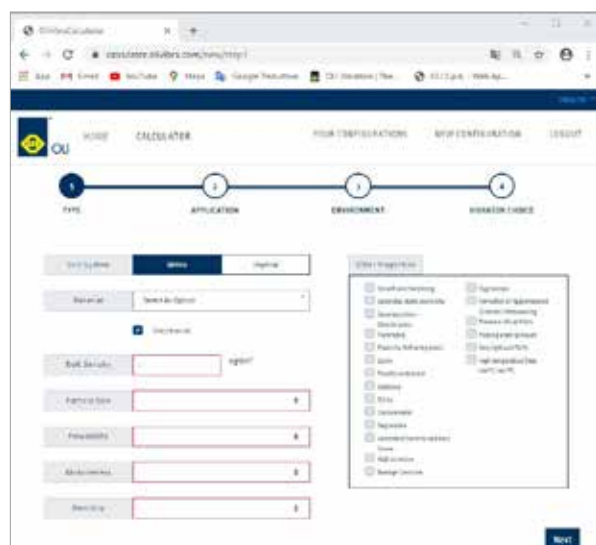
HOME CALCULATOR YOUR CONFIGURATIONS NEW CONFIGURATION LOGOUT

OLI

1 TYPE
2 APPLICATION
3 ENVIRONMENT
4 VIBRATOR CHOICE

Unit System Metric Imperial

Material Select An Option

Bulk Density kg/dm³

Particle Size

Flowability

Abrasiveness

Humidity

Other Properties

Next